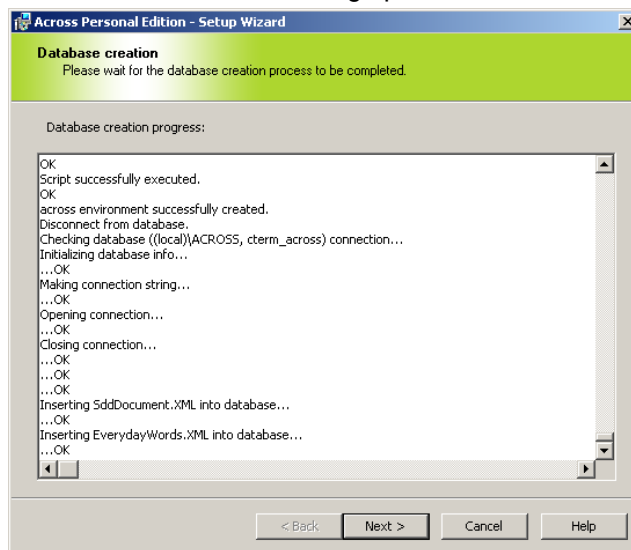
Across Personal Edition - Setup Wizard

Database creation
Please wait for the database creation process to be completed.

Database creation progress:

OK
Script successfully executed.
OK
across environment successfully created.
Disconnect from database.
Checking database ((local)\ACROSS, cterm_across) connection...
Initializing database info...
...OK
Making connection string...
...OK
Opening connection...
...OK
Closing connection...
...OK
...OK
...OK
Inserting SddDocument.XML into database...
...OK
Inserting EverydayWords.XML into database...
...OK

< Back
Next >
Cancel
Help